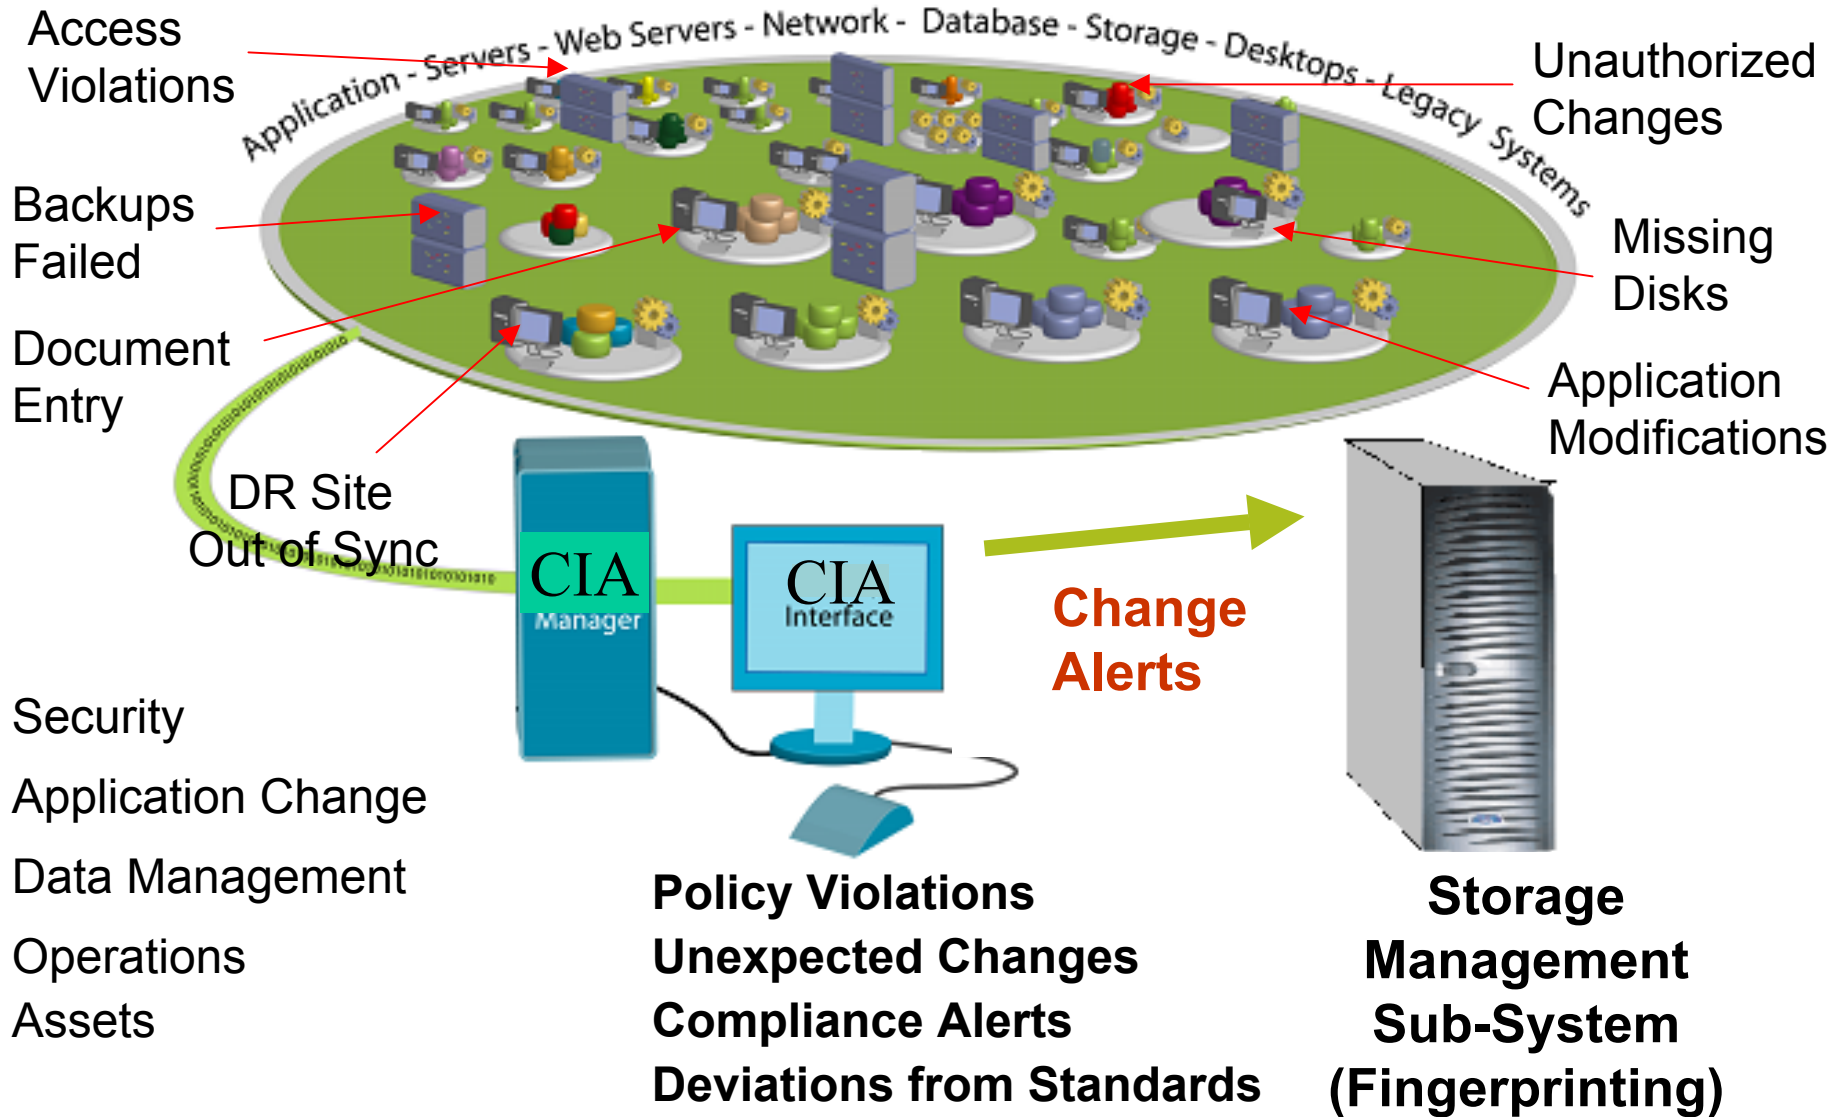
Access Violations

Application - Servers - Web Servers - Network - Database - Storage - Desktops - Legacy Systems

Unauthorized Changes

Backups Failed

Missing Disks

Document Entry

Application Modifications

DR Site Out of Sync

CIA Manager

CIA Interface

Change Alerts

Security

Application Change

Data Management

Operations

Assets

Policy Violations
Unexpected Changes
Compliance Alerts
Deviations from Standards

Storage Management Sub-System (Fingerprinting)